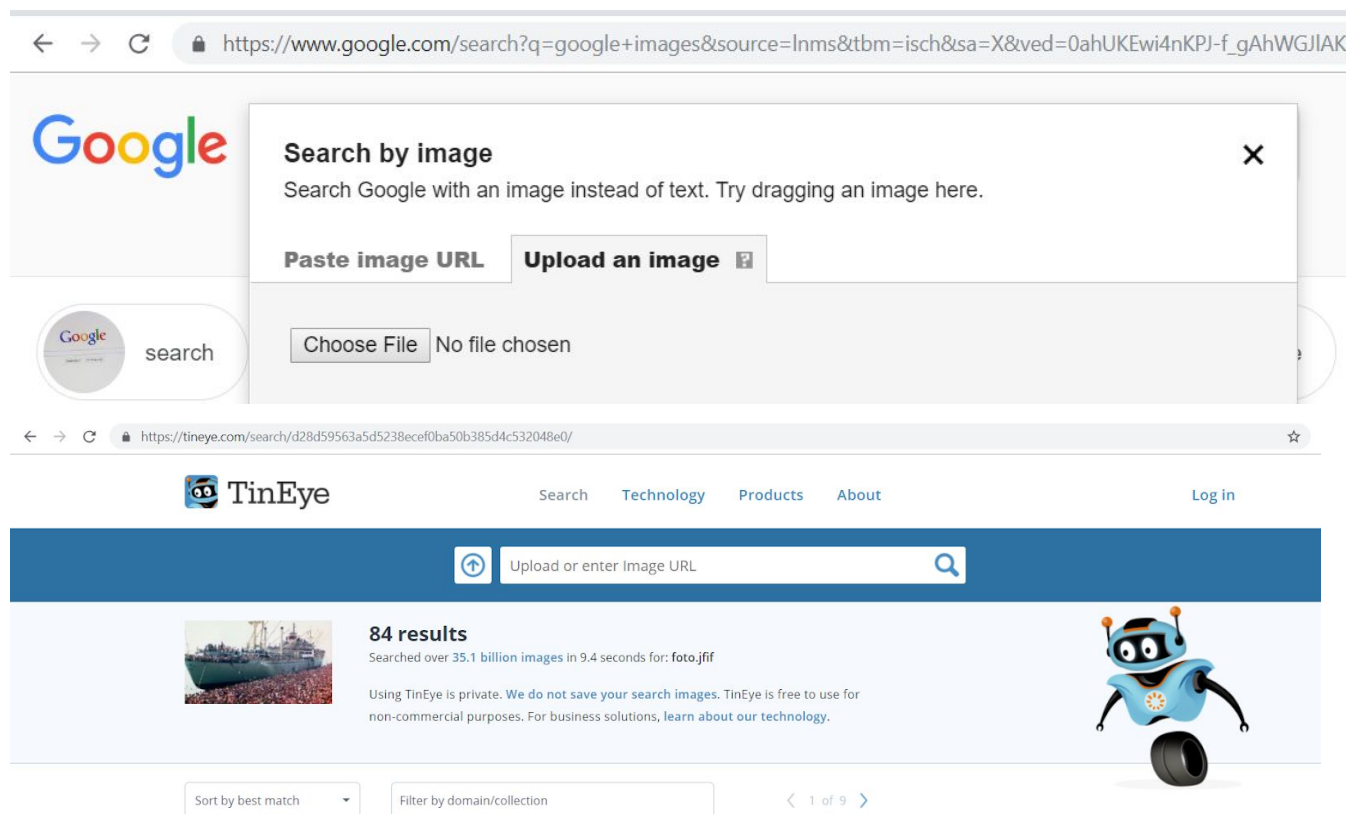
https://www.google.com/search?q=google+images&source=lnms&tbm=isch&sa=X&ved=0ahUKEwi4nKPJ-f_gAhWGJlAK

Google

Search by image

Search Google with an image instead of text. Try dragging an image here.

Paste image URL

Upload an image

Choose File No file chosen

Google

search

https://tineye.com/search/d28d59563a5d5238ecef0ba50b385d4c532048e0/

TinEye

Search Technology Products About

Log in

Upload or enter Image URL

84 results

Searched over 35.1 billion images in 9.4 seconds for: foto.jfif

Using TinEye is private. We do not save your search images. TinEye is free to use for non-commercial purposes. For business solutions, learn about our technology.

Sort by best match

Filter by domain/collection

1 of 9